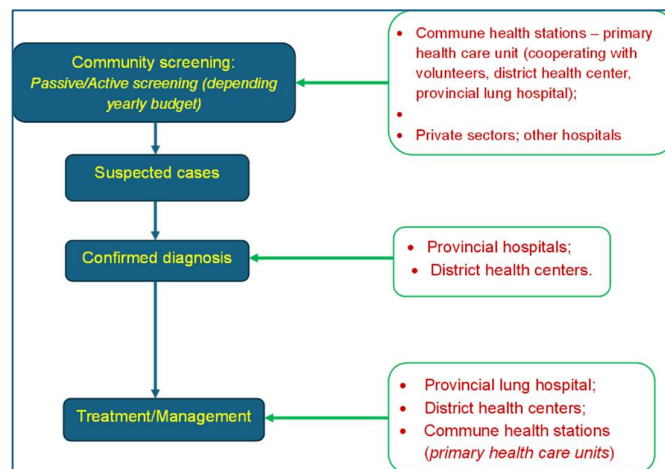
Community screening:
*Passive/Active screening (depending yearly budget)*

- Commune health stations – primary health care unit (cooperating with volunteers, district health center, provincial lung hospital);
-
- Private sectors; other hospitals

Suspected cases

Confirmed diagnosis

- Provincial hospitals;
- District health centers.

Treatment/Management

- Provincial lung hospital;
- District health centers;
- Commune health stations (*primary health care units*)